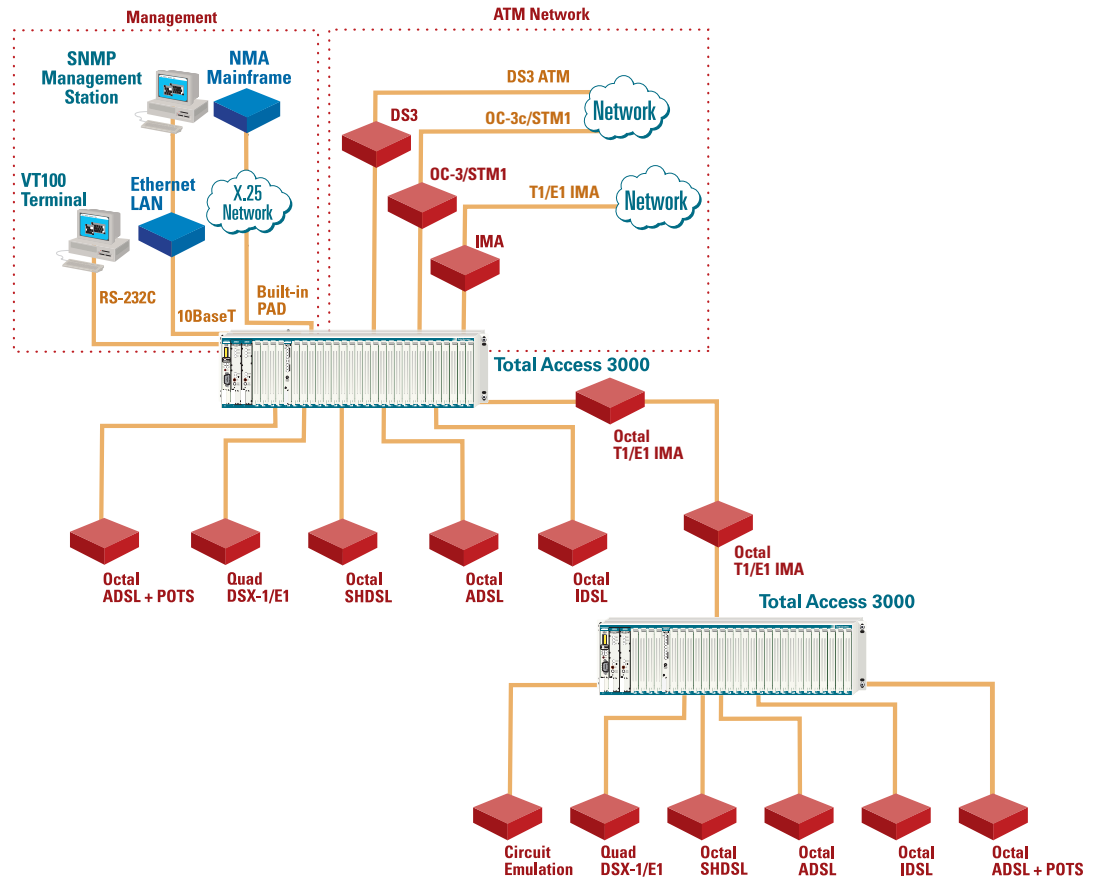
Management

ATM Network

SNMP Management Station

NMA Mainframe

VT100 Terminal

Ethernet LAN

X.25 Network

RS-232C

10BaseT

Built-in PAD

DS3 ATM

Network

DS3

OC-3c/STM1

OC-3/STM1

T1/E1 IMA

Network

IMA

Total Access 3000

Octal T1/E1 IMA

Octal ADSL + POTS

Quad DSX-1/E1

Octal SHDSL

Octal ADSL

Octal IDSL

Octal T1/E1 IMA

Total Access 3000

Circuit Emulation

Quad DSX-1/E1

Octal SHDSL

Octal ADSL

Octal IDSL

Octal ADSL + POTS